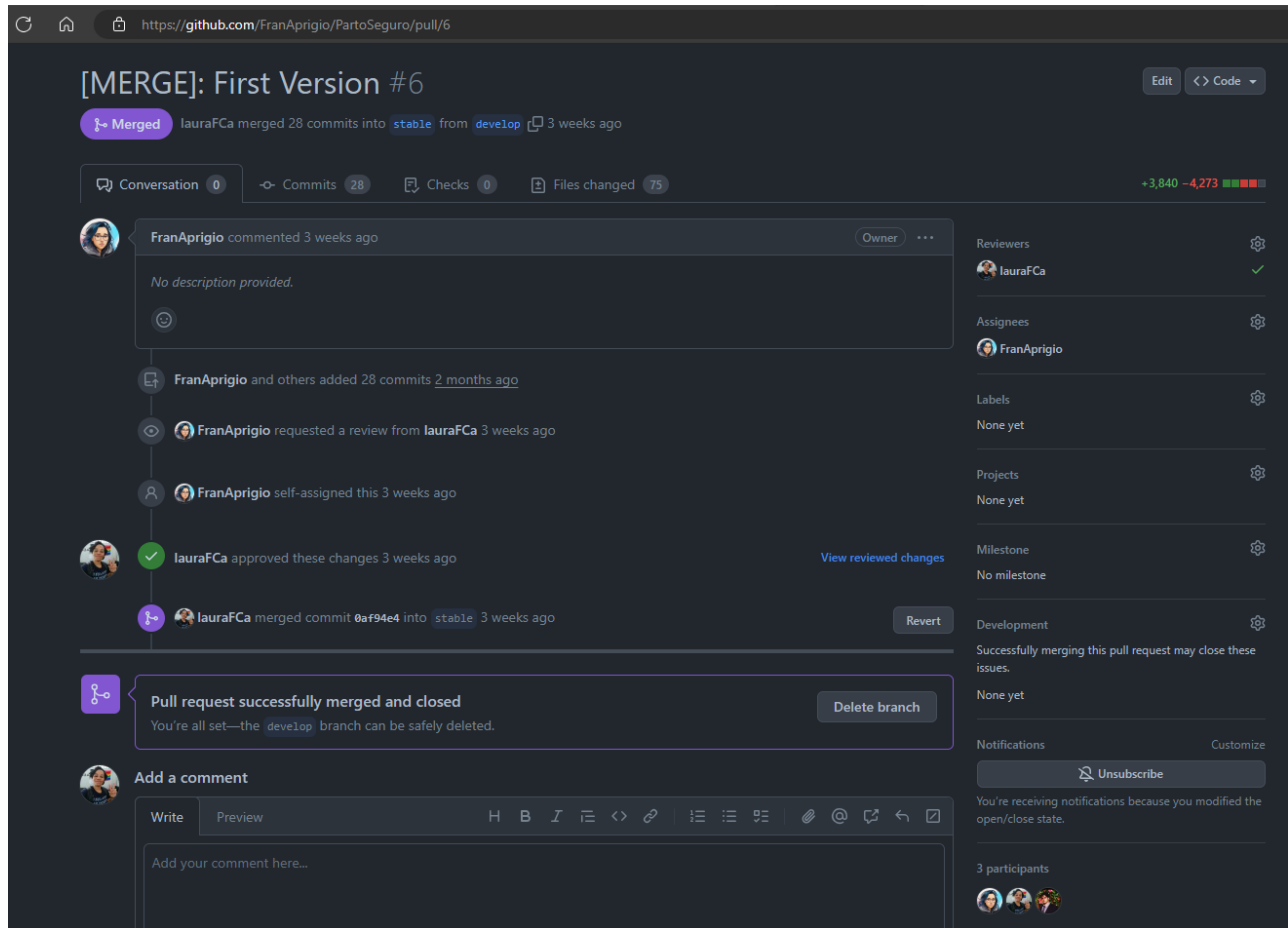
https://github.com/FranAprigio/PartoSeguro/pull/6

[MERGE]: First Version #6

Edit <> Code

Merged lauraFCa merged 28 commits into stable from develop 3 weeks ago

Conversation 0 Commits 28 Checks 0 Files changed 75

+3,840 −4,273

FranAprigio commented 3 weeks ago Owner ···

No description provided.

FranAprigio and others added 28 commits 2 months ago

FranAprigio requested a review from lauraFCa 3 weeks ago

FranAprigio self-assigned this 3 weeks ago

lauraFCa approved these changes 3 weeks ago View reviewed changes

lauraFCa merged commit 0af94e4 into stable 3 weeks ago Revert

Pull request successfully merged and closed

You're all set—the develop branch can be safely deleted.

Delete branch

Add a comment

Write Preview

H B I

Add your comment here...

Reviewers
lauraFCa

Assignees
FranAprigio

Labels
None yet

Projects
None yet

Milestone
No milestone

Development
Successfully merging this pull request may close these issues.

None yet

Notifications Customize

Unsubscribe

You're receiving notifications because you modified the open/close state.

3 participants